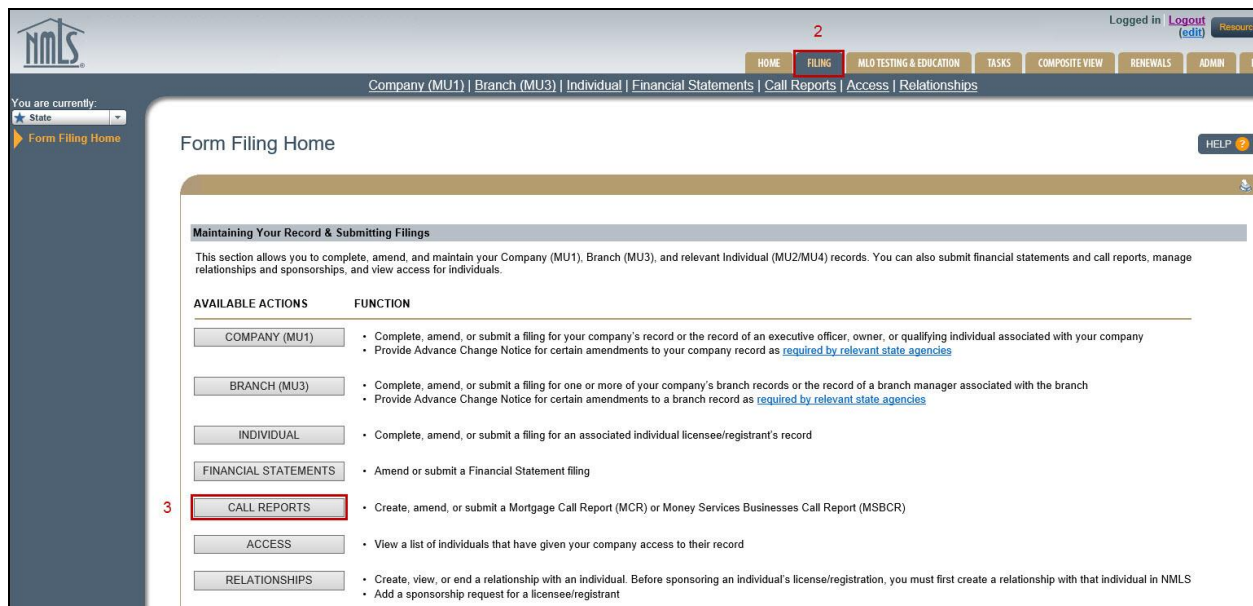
NMLS

Logged in Logout (edit) Resourc

2

HOME FILING MLO TESTING & EDUCATION TASKS COMPOSITE VIEW RENEWALS ADMIN

Company (MU1) | Branch (MU3) | Individual | Financial Statements | Call Reports | Access | Relationships

You are currently:
State

Form Filing Home

Form Filing Home

HELP

Maintaining Your Record & Submitting Filings

This section allows you to complete, amend, and maintain your Company (MU1), Branch (MU3), and relevant Individual (MU2/MU4) records. You can also submit financial statements and call reports, manage relationships and sponsorships, and view access for individuals.

AVAILABLE ACTIONS FUNCTION

COMPANY (MU1)
• Complete, amend, or submit a filing for your company's record or the record of an executive officer, owner, or qualifying individual associated with your company
• Provide Advance Change Notice for certain amendments to your company record as required by relevant state agencies

BRANCH (MU3)
• Complete, amend, or submit a filing for one or more of your company's branch records or the record of a branch manager associated with the branch
• Provide Advance Change Notice for certain amendments to a branch record as required by relevant state agencies

INDIVIDUAL
• Complete, amend, or submit a filing for an associated individual licensee/registrant's record

FINANCIAL STATEMENTS
• Amend or submit a Financial Statement filing

3

CALL REPORTS
• Create, amend, or submit a Mortgage Call Report (MCR) or Money Services Businesses Call Report (MSBCR)

ACCESS
• View a list of individuals that have given your company access to their record

RELATIONSHIPS
• Create, view, or end a relationship with an individual. Before sponsoring an individual's license/registration, you must first create a relationship with that individual in NMLS
• Add a sponsorship request for a licensee/registrant